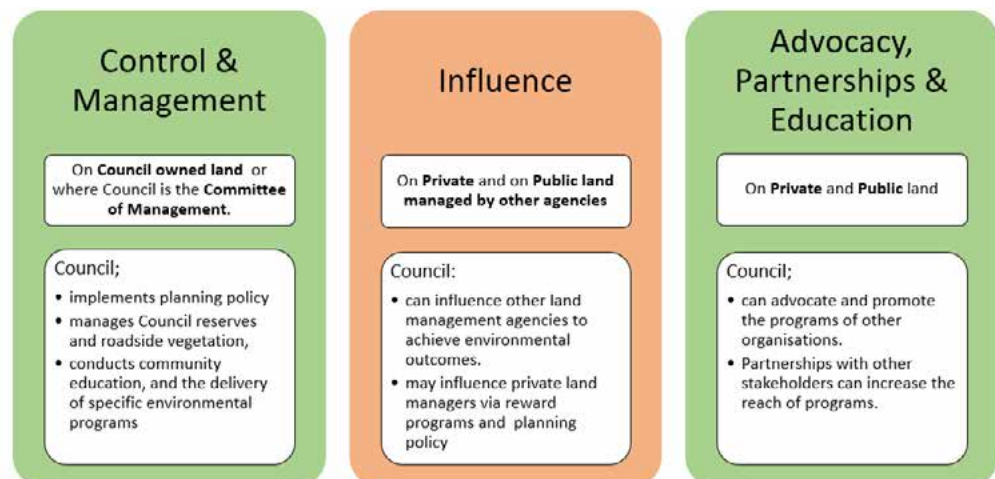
Control & Management

On **Council owned land** or where Council is the **Committee of Management.**

Council;

- implements planning policy
- manages Council reserves and roadside vegetation,
- conducts community education, and the delivery of specific environmental programs

Influence

On **Private** and on **Public land managed by other agencies**

Council:

- can influence other land management agencies to achieve environmental outcomes.
- may influence private land managers via reward programs and planning policy

Advocacy, Partnerships & Education

On **Private** and **Public** land

Council;

- can advocate and promote the programs of other organisations.
- Partnerships with other stakeholders can increase the reach of programs.